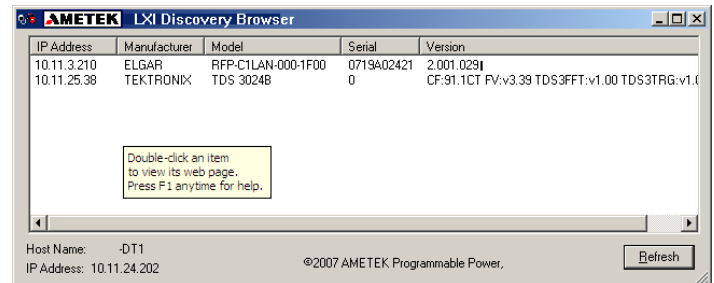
AMETEK LXI Discovery Browser

| IP Address | Manufacturer | Model | Serial | Version |
|---|---|---|---|---|
| 10.11.3.210 | ELGAR | RFP-C1LAN-000-1F00 | 0719A02421 | 2.001.029 |
| 10.11.25.38 | TEKTRONIX | TDS 3024B | 0 | CF:91.1CT FV:v3.39 TDS3FFT:v1.00 TDS3TRG:v1.0 |

Double-click an item to view its web page. Press F1 anytime for help.

Host Name: -DT1
IP Address: 10.11.24.202

©2007 AMETEK Programmable Power,

Refresh